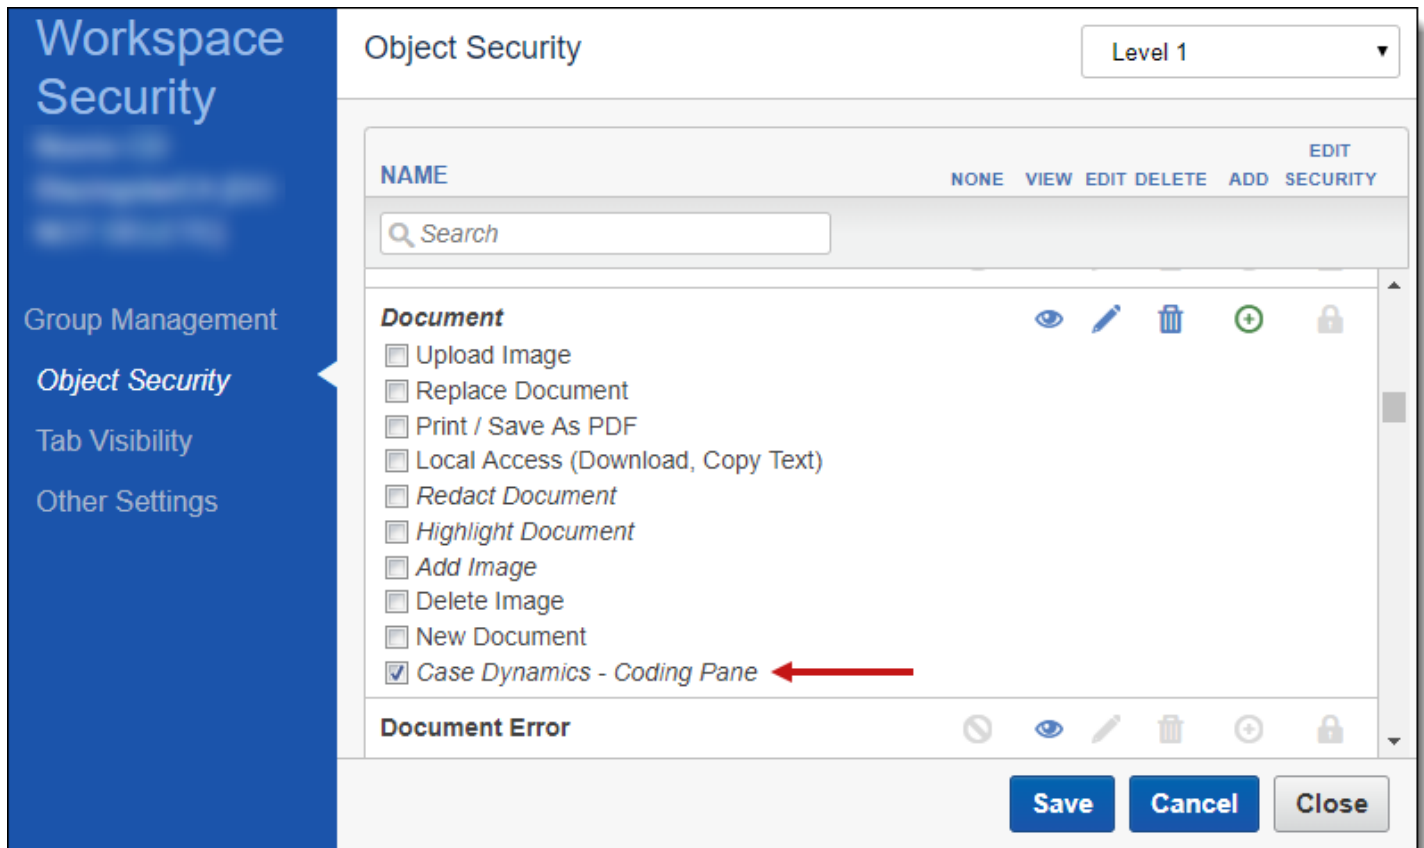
Workspace Security

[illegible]
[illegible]
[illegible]

Group Management
Object Security
Tab Visibility
Other Settings

Object Security

Level 1

NAME
NONE VIEW EDIT DELETE ADD EDIT SECURITY

Search

Document
Upload Image
Replace Document
Print / Save As PDF
Local Access (Download, Copy Text)
Redact Document
Highlight Document
Add Image
Delete Image
New Document
Case Dynamics - Coding Pane

Document Error

Save Cancel Close